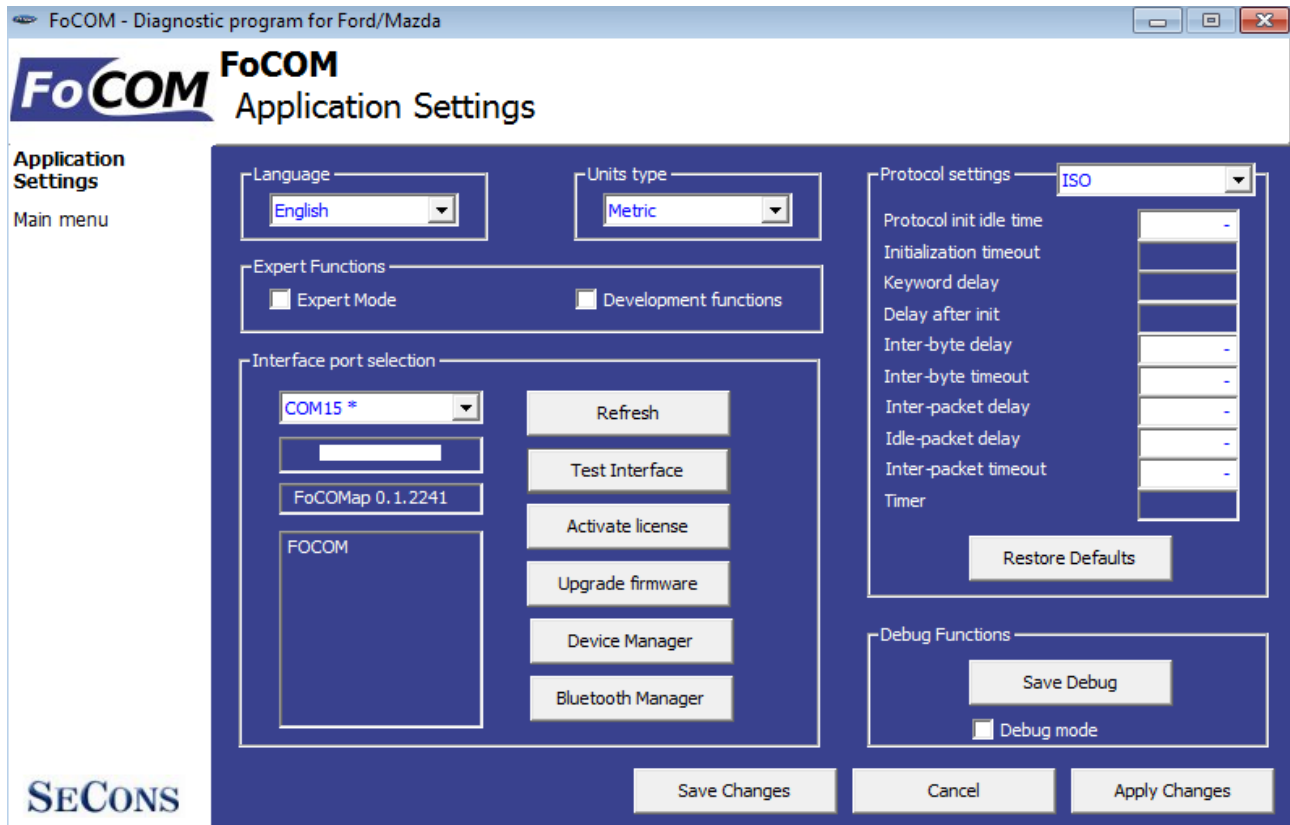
FoCOM - Diagnostic program for Ford/Mazda

FoCOM

FoCOM
Application Settings

Application Settings
Main menu

Language
English

Units type
Metric

Expert Functions
Expert Mode
Development functions

Interface port selection
COM15 *
FoCOMap 0.1.2241
FOCOM

Refresh
Test Interface
Activate license
Upgrade firmware
Device Manager
Bluetooth Manager

Protocol settings
ISO
Protocol init idle time -
Initialization timeout
Keyword delay
Delay after init
Inter-byte delay -
Inter-byte timeout -
Inter-packet delay -
Idle-packet delay -
Inter-packet timeout -
Timer

Restore Defaults

Debug Functions
Save Debug
Debug mode

SECONS

Save Changes
Cancel
Apply Changes